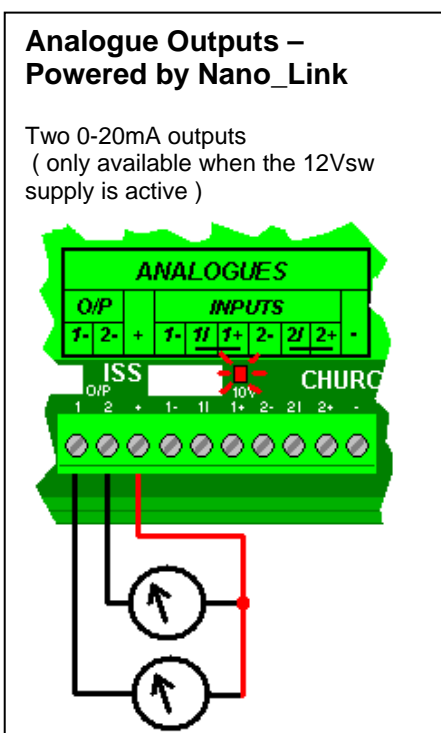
**Analogue Outputs – Powered by Nano_Link**

Two 0-20mA outputs ( only available when the 12Vsw supply is active )

ANALOGUES

| O/P | | | INPUTS | | | | | | |
|---|---|---|---|---|---|---|---|---|---|
| 1- | 2- | + | 1- | 1I | 1+ | 2- | 2I | 2+ | - |

ISS
O/P
10V
CHURC

1 2 + 1- 1I 1+ 2- 2I 2+ -